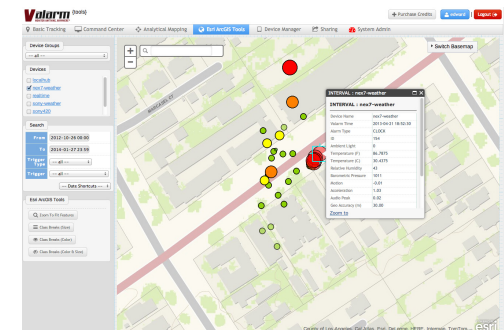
Volarm (tools)
INTEGRATING ANYWAY
+ Purchase Credits
edward
Logout
Basic Tracking
Command Center
Analytical Mapping
Esri ArcGIS Tools
Device Manager
Sharing
System Admin

Device Groups
-- all --
Devices
localhub
nox7-weather
wadj.ime
noky-weather
noky400

Search
From 2012-10-26 08:00
To 2014-01-27 23:59
Trigger Type -- all --
Trigger -- all --
-- Date Shortcuts --

Esri ArcGIS Tools
Zoom To fit Features
Class Breaks (Size)
Class Breaks (Color)
Class Breaks (Color & Size)

Switch Basemap

INTERVAL : nox7-weather
INTERVAL : nox7-weather

| | |
|---|---|
| Device Name | nox7-weather |
| Volarm Time | 2013-04-21 18:52:30 |
| Alarm Type | CLOCK |
| ID | 154 |
| Ambient Light | 8 |
| Temperature (F) | 86.7875 |
| Temperature (C) | 30.4375 |
| Relative Humidity | 43 |
| Barometric Pressure | 1011 |
| Motion | -0.01 |
| Acceleration | 1.03 |
| Audio Peak | 0.02 |
| Geo Accuracy (m) | 30.00 |

Zoom to

Courtesy of Los Angeles, Cal Trans, Esri, ... HERE, Intermap, TomTom ...
esri